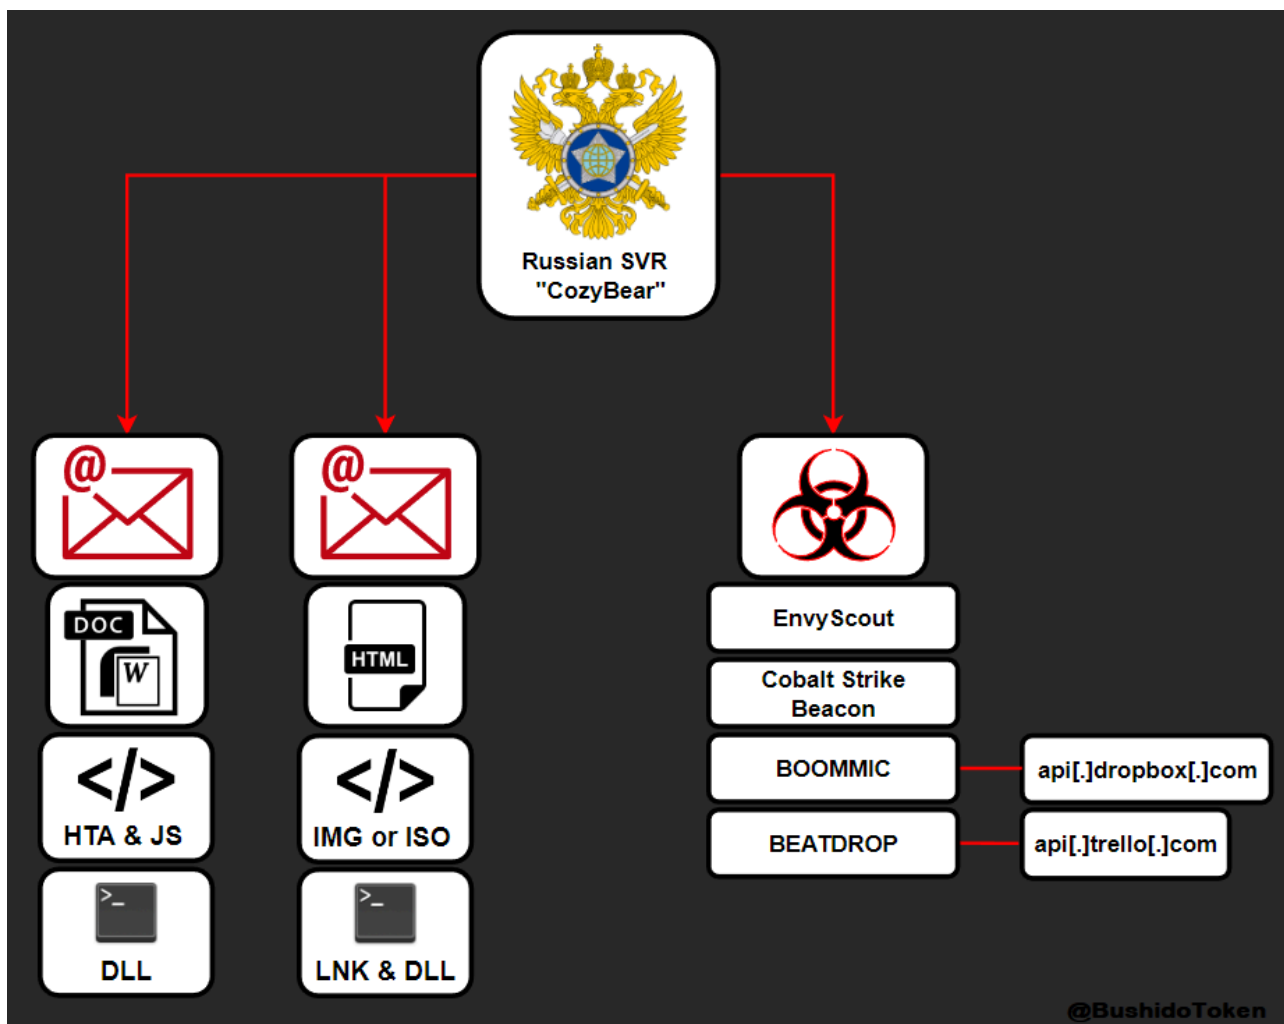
Russian SVR "CozyBear"

@

DOC

W

</>

HTA & JS

>_

DLL

@

HTML

</>

IMG or ISO

>_

LNK & DLL

EnvyScout

Cobalt Strike Beacon

BOOMMIC

api[.]dropbox[.]com

BEATDROP

api[.]trello[.]com

@BushidoToken